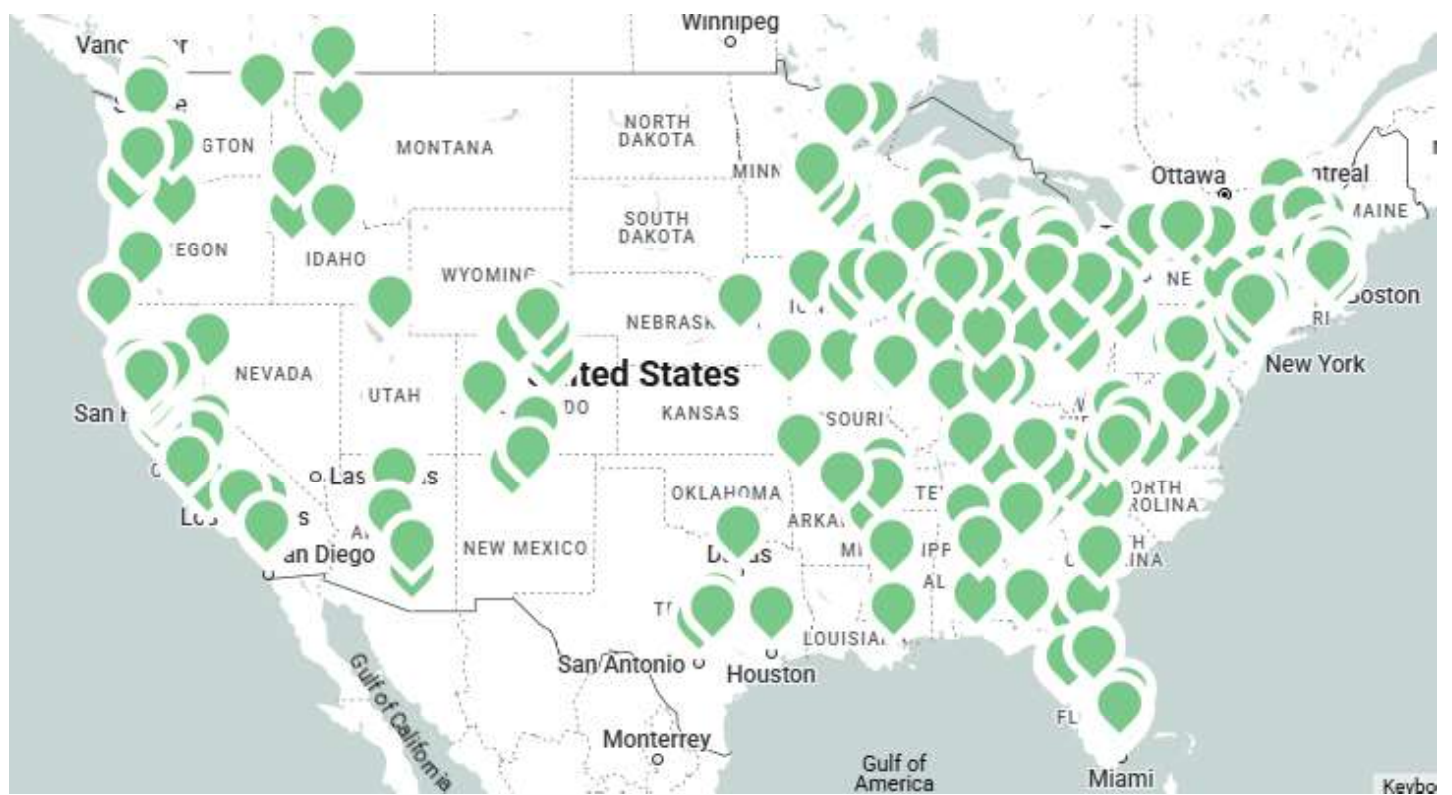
Winnipeg
Vanc
GTON
MONTANA
NORTH DAKOTA
MINN
Ottawa
ntreal
MAINE
SOUTH DAKOTA
EGON
IDAHO
WYOMIN
NE
Boston
NEBRAS
RI
New York
NEVADA
ted States
San
UTAH
DO
KANSAS
SOURI
Las
s
OKLAHOMA
TE
ORTH
ROLINA
Lo
s
ARKA
an Diego
NEW MEXICO
D
s
MI
IPP
TH
INA
AL
LOUISIA
San Antonio
Houston
Gulf of California
FL
Monterrey
Gulf of America
Miami
Keybo